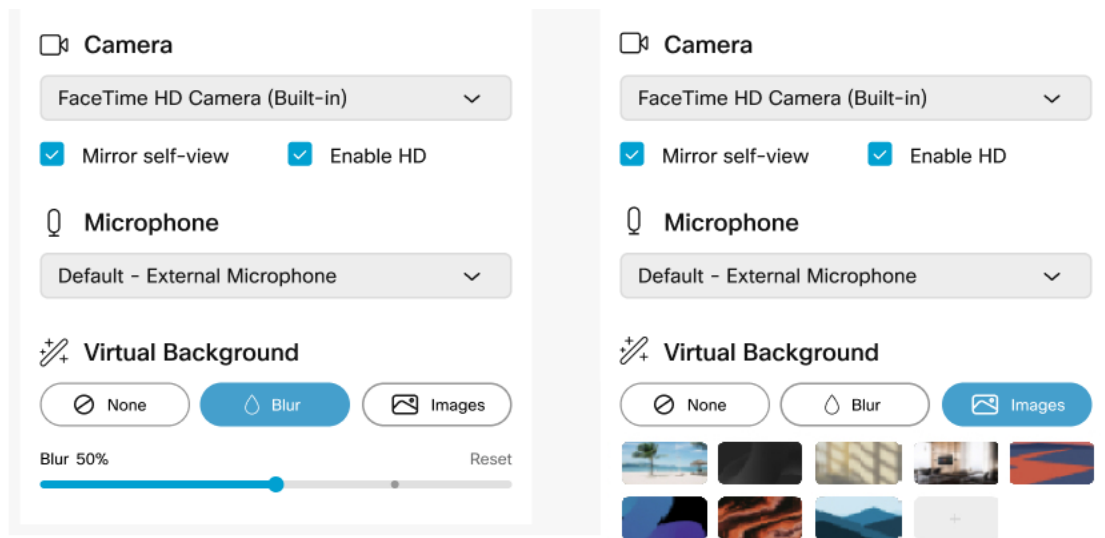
Camera

FaceTime HD Camera (Built-in)

Mirror self-view Enable HD

Microphone

Default - External Microphone

Virtual Background

None Blur Images

Blur 50% Reset

Camera

FaceTime HD Camera (Built-in)

Mirror self-view Enable HD

Microphone

Default - External Microphone

Virtual Background

None Blur Images

+